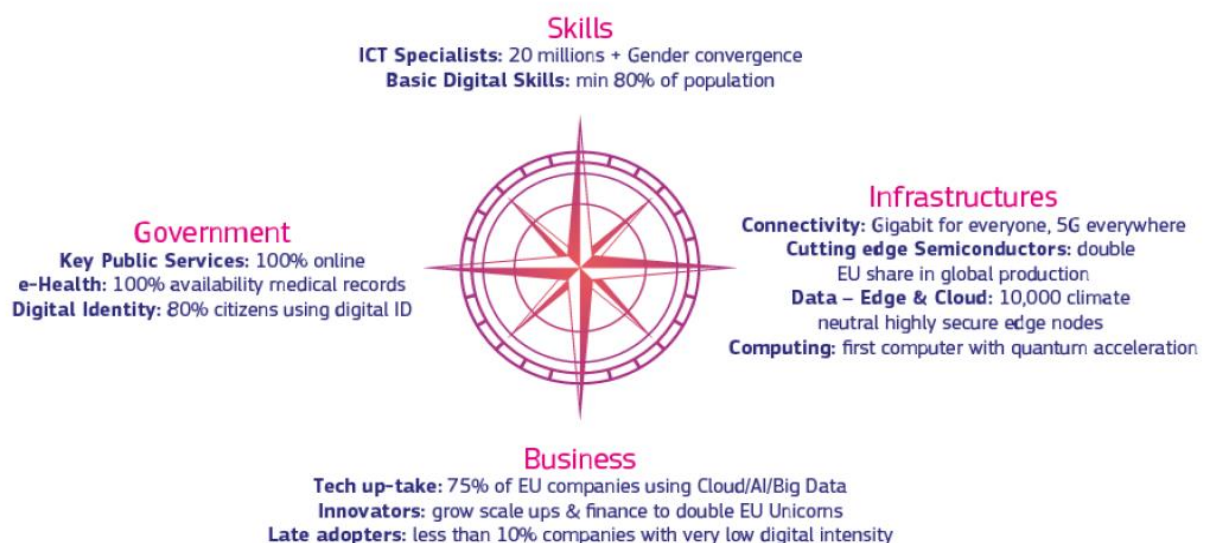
Skills
**ICT Specialists:** 20 millions + Gender convergence
**Basic Digital Skills:** min 80% of population

Government
**Key Public Services:** 100% online
**e-Health:** 100% availability medical records
**Digital Identity:** 80% citizens using digital ID

Infrastructures
**Connectivity:** Gigabit for everyone, 5G everywhere
**Cutting edge Semiconductors:** double EU share in global production
**Data – Edge & Cloud:** 10,000 climate neutral highly secure edge nodes
**Computing:** first computer with quantum acceleration

Business
**Tech up-take:** 75% of EU companies using Cloud/AI/Big Data
**Innovators:** grow scale ups & finance to double EU Unicorns
**Late adopters:** less than 10% companies with very low digital intensity